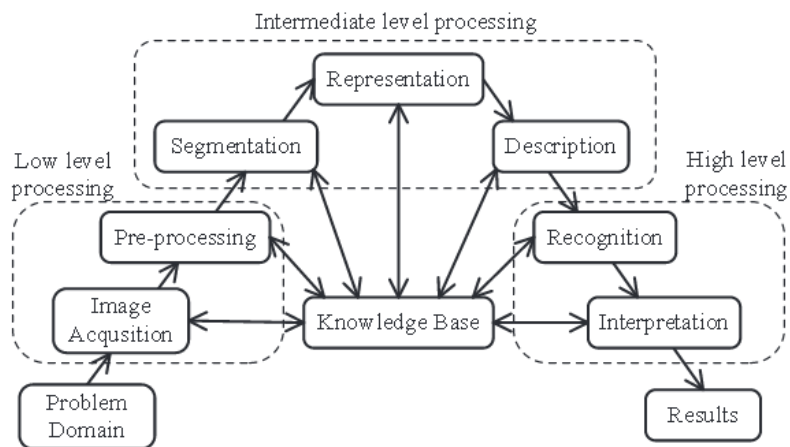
Intermediate level processing

Representation

Segmentation

Description

Low level processing

High level processing

Pre-processing

Recognition

Image Acqusition

Knowledge Base

Interpretation

Problem Domain

Results